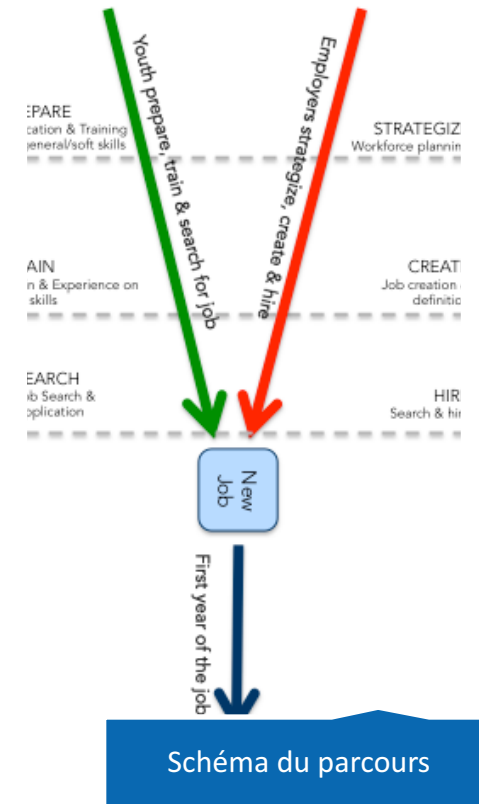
EPARE
cation & Training
general/soft skills

Youth prepare, train & search for job

Employers strategize, create & hire

STRATEGIZ
Workforce planning

AIN
n & Experience on
skills

CREAT
Job creation
definitio

EARCH
ob Search &
pplication

HIR
Search & hi

New Job

First year of the job

Schéma du parcours